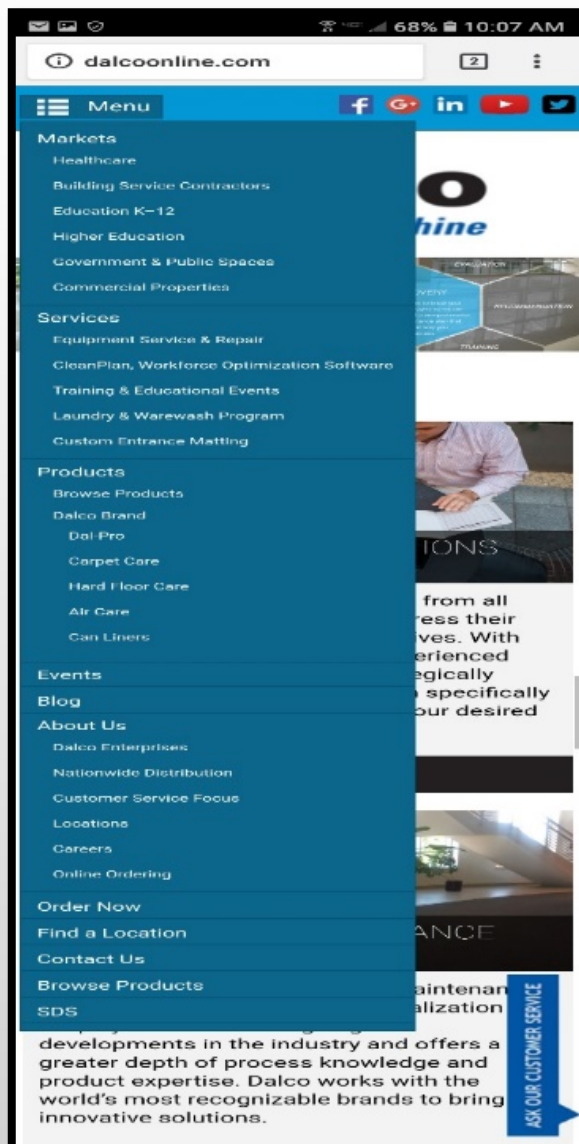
68% 10:07 AM

dalcoonline.com

2

Menu

Markets

Healthcare

Building Service Contractors

Education K-12

Higher Education

Government & Public Spaces

Commercial Properties

Services

Equipment Service & Repair

CleanPlan, Workforce Optimization Software

Training & Educational Events

Laundry & Warewash Program

Custom Entrance Matting

Products

Browse Products

Dalco Brand

Dal-Pro

Carpet Care

Hard Floor Care

Air Care

Can Liners

Events

Blog

About Us

Dalco Enterprises

Nationwide Distribution

Customer Service Focus

Locations

Careers

Online Ordering

Order Now

Find a Location

Contact Us

Browse Products

SDS

O

hine

IONS

from all
ress their
ives. With
erienced
egically
specifically
our desired

ANCE

aintenan
alization

developments in the industry and offers a greater depth of process knowledge and product expertise. Dalco works with the world's most recognizable brands to bring innovative solutions.

ASK OUR CUSTOMER SERVICE